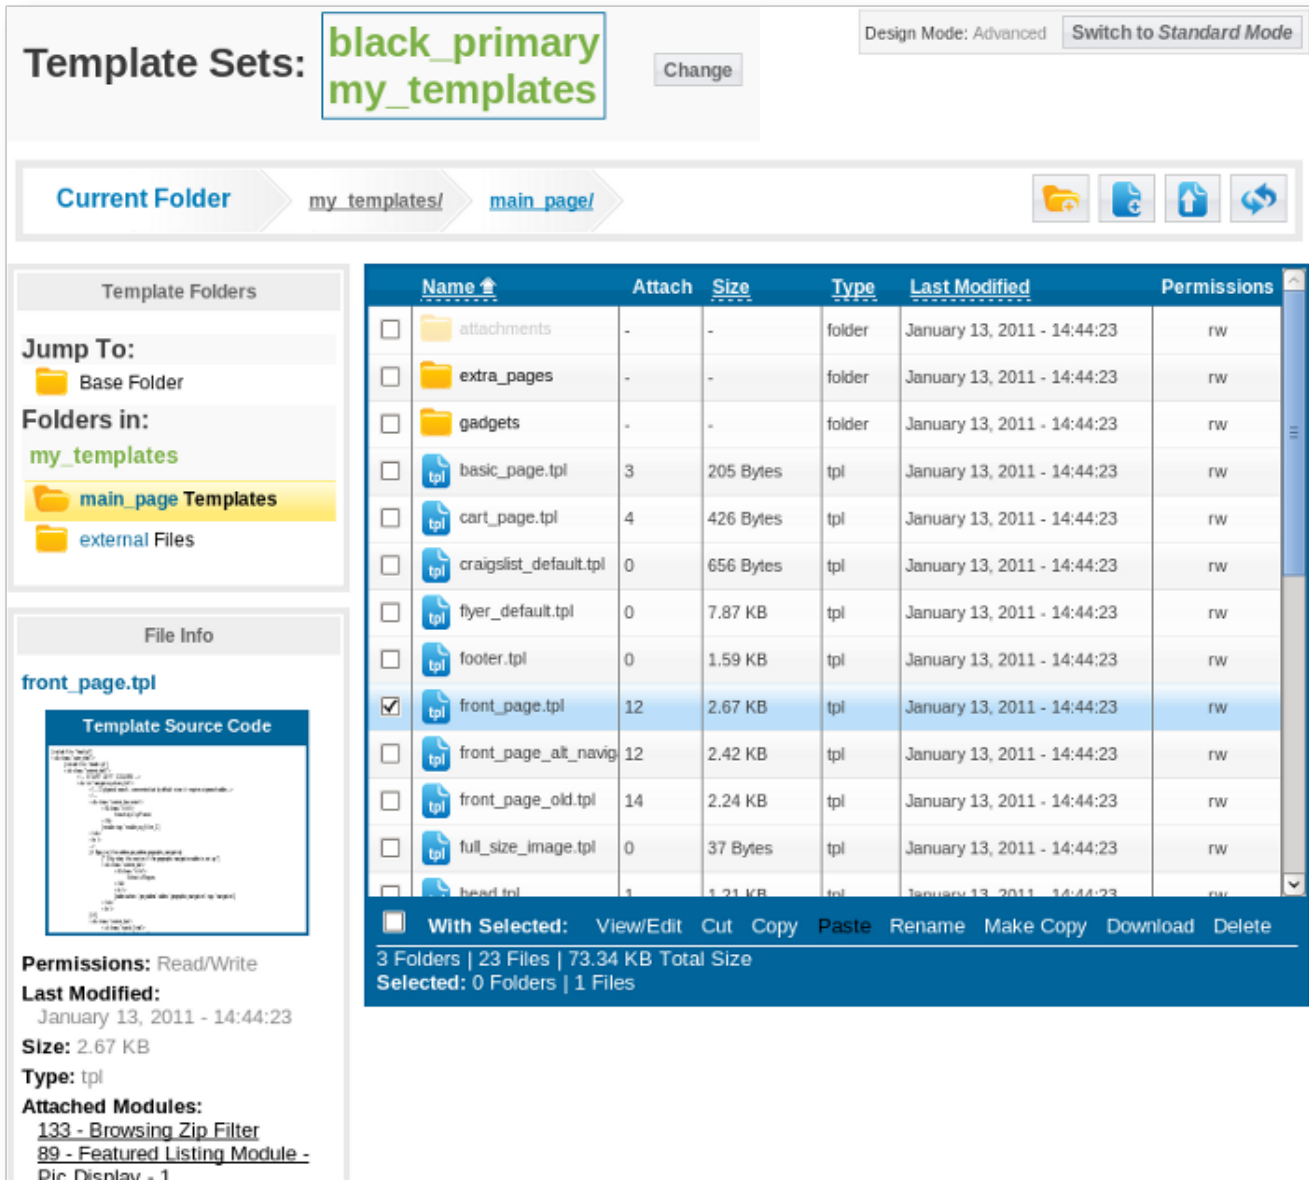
Template Sets: black_primary my_templates

Change

Design Mode: Advanced Switch to Standard Mode

Current Folder my_templates/ main_page/

Template Folders

Jump To:

Base Folder

Folders in:

my_templates

main_page Templates

external Files

File Info

front_page.tpl

Template Source Code

Permissions: Read/Write

Last Modified:

January 13, 2011 - 14:44:23

Size: 2.67 KB

Type: tpl

Attached Modules:

133 - Browsing Zip Filter

89 - Featured Listing Module - Pic Display - 1

| | Name | Attach | Size | Type | Last Modified | Permissions |
|---|---|---|---|---|---|---|
| | attachments | - | - | folder | January 13, 2011 - 14:44:23 | rw |
| | extra_pages | - | - | folder | January 13, 2011 - 14:44:23 | rw |
| | gadgets | - | - | folder | January 13, 2011 - 14:44:23 | rw |
| | basic_page.tpl | 3 | 205 Bytes | tpl | January 13, 2011 - 14:44:23 | rw |
| | cart_page.tpl | 4 | 426 Bytes | tpl | January 13, 2011 - 14:44:23 | rw |
| | craigslist_default.tpl | 0 | 656 Bytes | tpl | January 13, 2011 - 14:44:23 | rw |
| | flyer_default.tpl | 0 | 7.87 KB | tpl | January 13, 2011 - 14:44:23 | rw |
| | footer.tpl | 0 | 1.59 KB | tpl | January 13, 2011 - 14:44:23 | rw |
| ✓ | front_page.tpl | 12 | 2.67 KB | tpl | January 13, 2011 - 14:44:23 | rw |
| | front_page_alt_navig | 12 | 2.42 KB | tpl | January 13, 2011 - 14:44:23 | rw |
| | front_page_old.tpl | 14 | 2.24 KB | tpl | January 13, 2011 - 14:44:23 | rw |
| | full_size_image.tpl | 0 | 37 Bytes | tpl | January 13, 2011 - 14:44:23 | rw |
| | head.tpl | 1 | 1.21 KB | tpl | January 13, 2011 - 14:44:23 | rw |

With Selected: View/Edit Cut Copy Paste Rename Make Copy Download Delete

3 Folders | 23 Files | 73.34 KB Total Size

Selected: 0 Folders | 1 Files